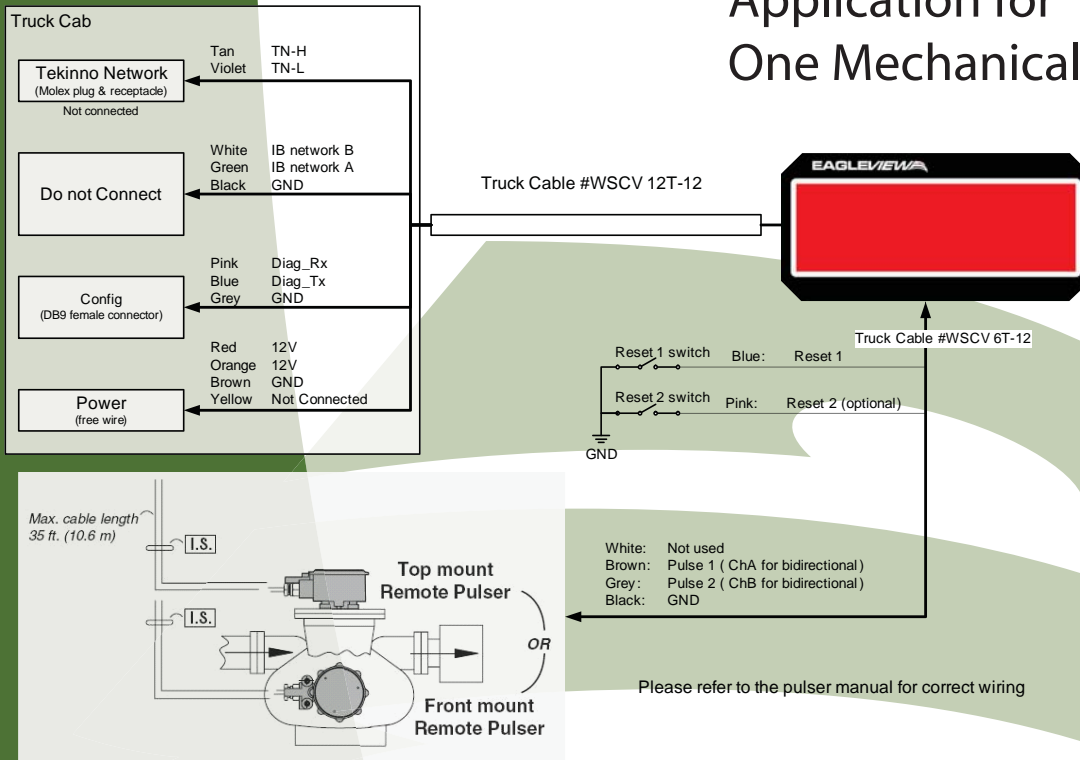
Application for
One Mechanical

Truck Cab

Tekinno Network
(Molex plug & receptacle)
Not connected

Tan TN-H
Violet TN-L

Do not Connect

White IB network B
Green IB network A
Black GND

Config
(DB9 female connector)

Pink Diag_Rx
Blue Diag_Tx
Grey GND

Power
(free wire)

Red 12V
Orange 12V
Brown GND
Yellow Not Connected

Truck Cable #WSCV 12T-12

EAGLEVIEW

Truck Cable #WSCV 6T-12

Reset 1 switch Blue: Reset 1

Reset 2 switch Pink: Reset 2 (optional)

GND

Max. cable length
35 ft. (10.6 m)

I.S.

I.S.

Top mount
Remote Pulser

OR

Front mount
Remote Pulser

White: Not used
Brown: Pulse 1 ( ChA for bidirectional )
Grey: Pulse 2 ( ChB for bidirectional )
Black: GND

Please refer to the pulser manual for correct wiring